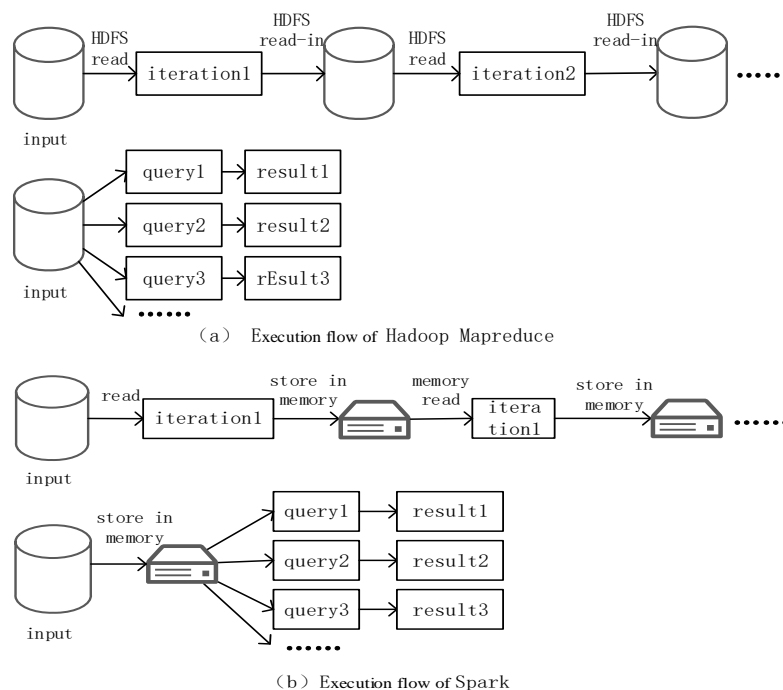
HDFS read

iteration1

HDFS read-in

HDFS read

iteration2

HDFS read-in

••••••

input

query1

result1

query2

result2

query3

rEsult3

••••••

input

（a） Execution flow of Hadoop Mapreduce

read

iteration1

store in memory

memory read

itera tion1

store in memory

••••••

input

store in memory

query1

result1

query2

result2

query3

result3

••••••

input

（b）Execution flow of Spark